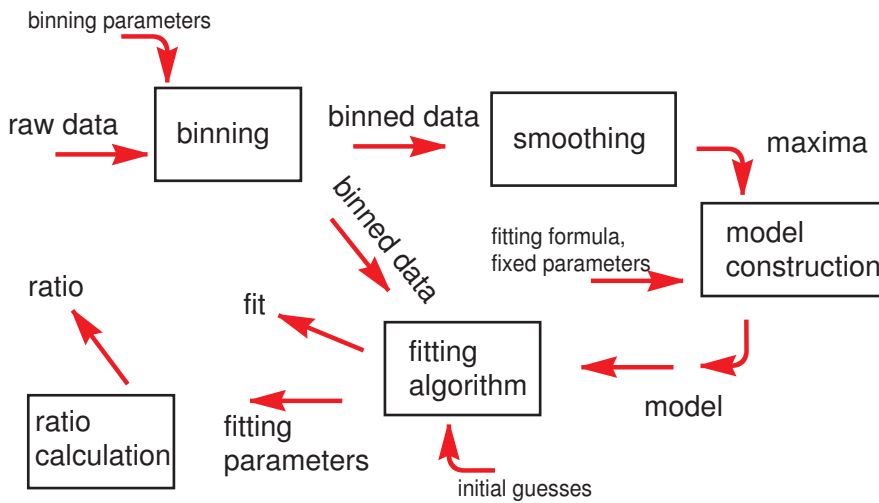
binning parameters

raw data

binning

binned data

smoothing

maxima

binned data

fitting formula, fixed parameters

model construction

ratio

fit

fitting algorithm

model

ratio calculation

fitting parameters

initial guesses